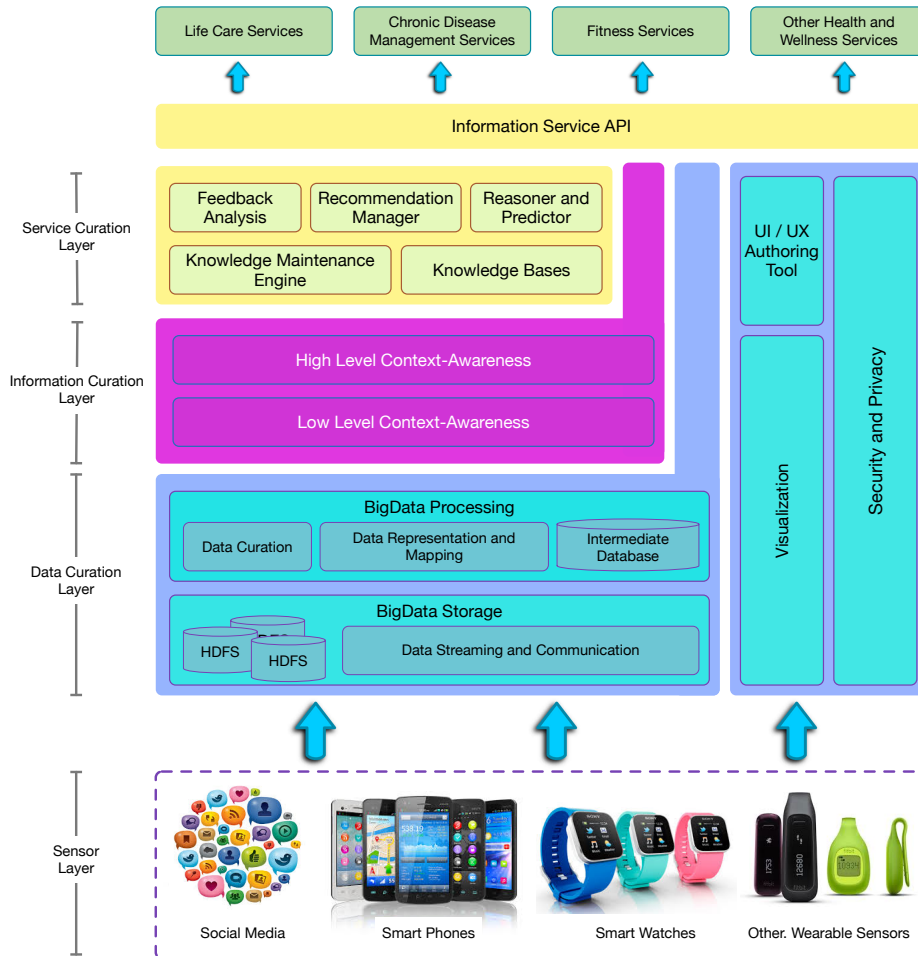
Life Care Services

Chronic Disease Management Services

Fitness Services

Other Health and Wellness Services

Information Service API

Service Curation Layer

Feedback Analysis

Recommendation Manager

Reasoner and Predictor

Knowledge Maintenance Engine

Knowledge Bases

Information Curation Layer

High Level Context-Awareness

Low Level Context-Awareness

Data Curation Layer

BigData Processing

Data Curation

Data Representation and Mapping

Intermediate Database

BigData Storage

HDFS

HDFS

Data Streaming and Communication

UI / UX Authoring Tool

Visualization

Security and Privacy

Sensor Layer

Social Media

Smart Phones

Smart Watches

Other. Wearable Sensors